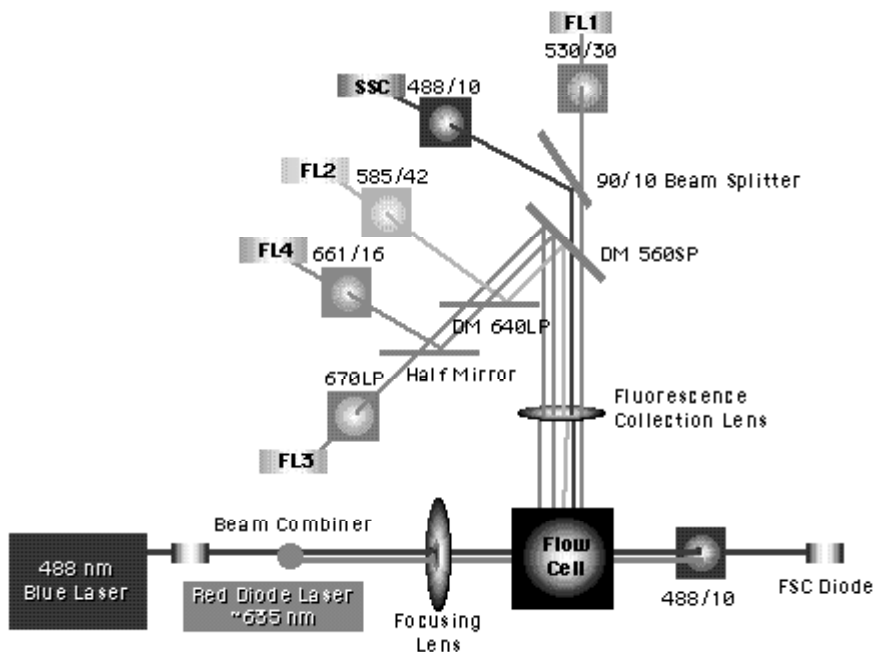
FL1
530/30
SSC 488/10
90/10 Beam Splitter
FL2 585/42
DM 560SP
FL4 661/16
DM 640LP
Half Mirror
670LP
Fluorescence Collection Lens
FL3
Beam Combiner
488 nm Blue Laser
Red Diode Laser ~635 nm
Focusing Lens
Flow Cell
488/10
FSC Diode